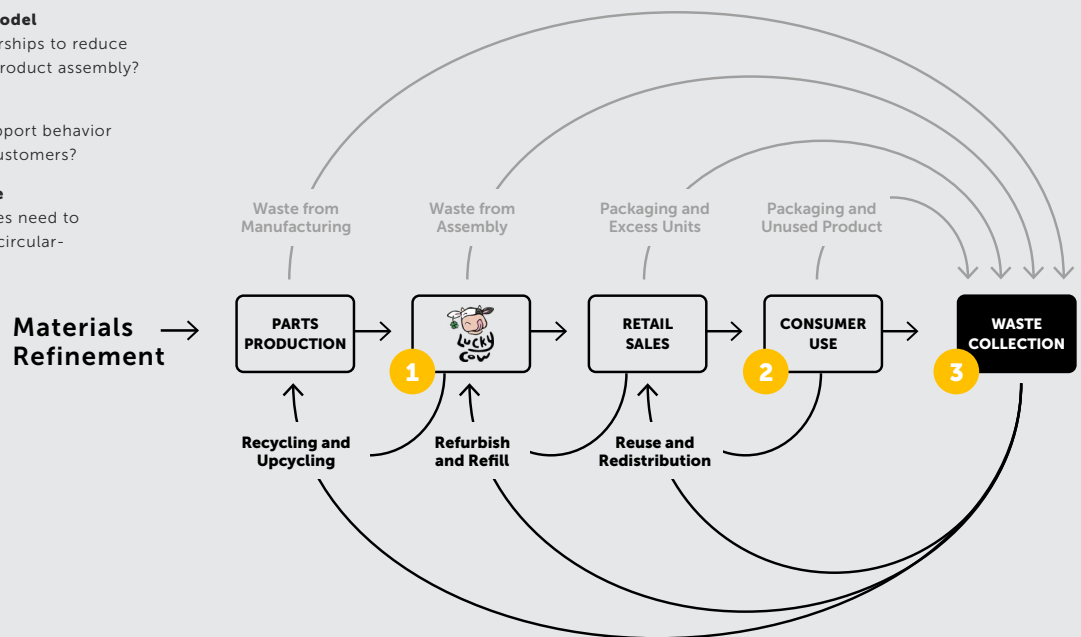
odel
rships to reduce
roduct assembly?

pport behavior
ustomers?

e
es need to
circular-

Waste from Manufacturing

Waste from Assembly

Packaging and Excess Units

Packaging and Unused Product

Materials Refinement

PARTS PRODUCTION

Lucky Cow

1

RETAIL SALES

CONSUMER USE

2

WASTE COLLECTION

3

Recycling and Upcycling

Refurbish and Refill

Reuse and Redistribution